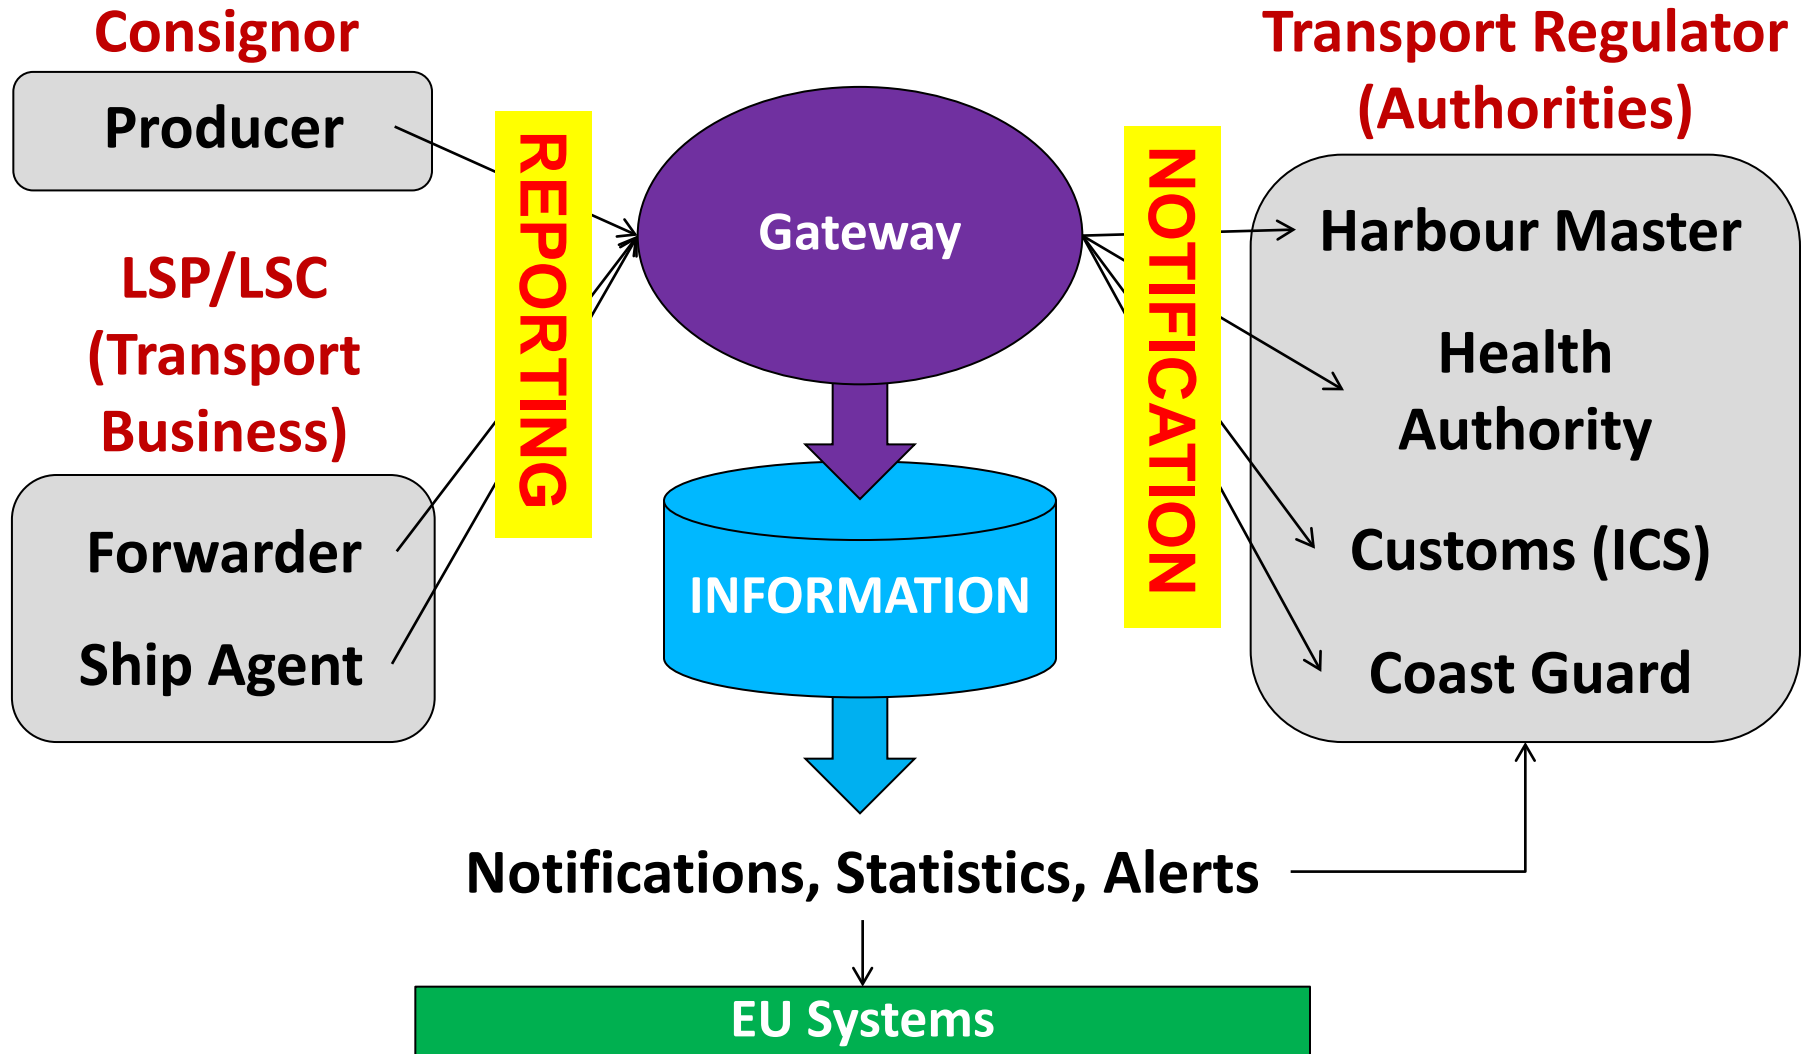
Consignor

Producer

LSP/LSC (Transport Business)

Forwarder

Ship Agent

REPORTING

Gateway

INFORMATION

NOTIFICATION

Transport Regulator (Authorities)

Harbour Master

Health Authority

Customs (ICS)

Coast Guard

Notifications, Statistics, Alerts

EU Systems